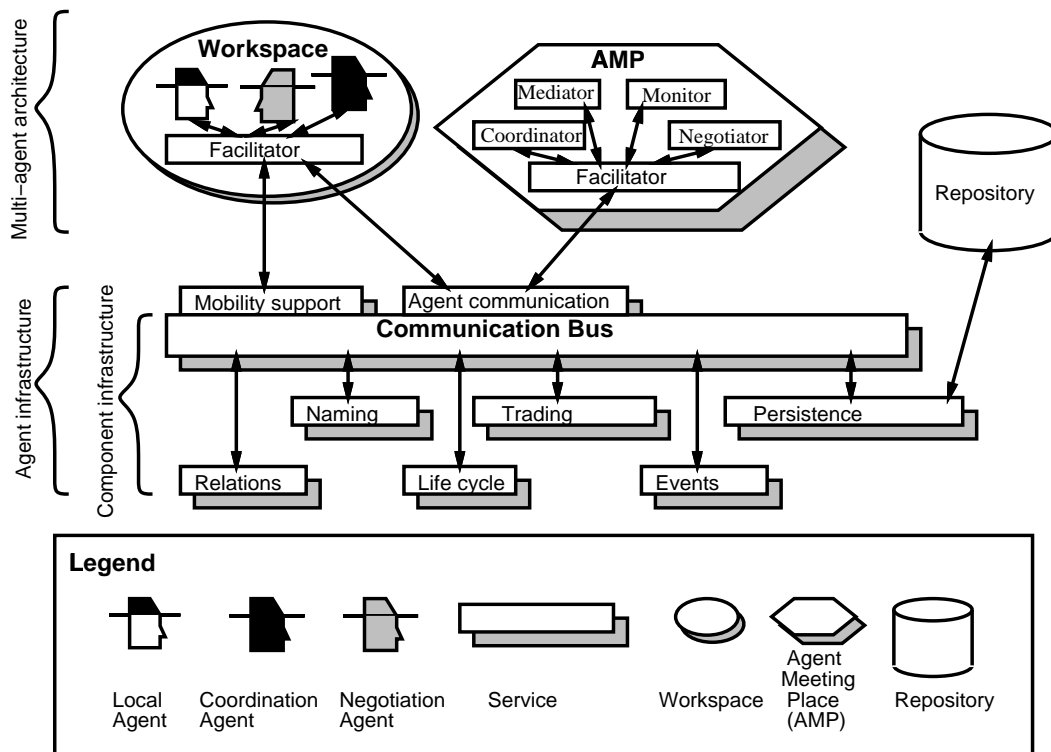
Multi-agent architecture

Workspace

Facilitator

AMP

Mediator

Monitor

Coordinator

Negotiator

Facilitator

Repository

Agent infrastructure

Component infrastructure

Mobility support

Agent communication

Communication Bus

Naming

Trading

Persistence

Relations

Life cycle

Events

Legend

Local Agent

Coordination Agent

Negotiation Agent

Service

Workspace

Agent Meeting Place (AMP)

Repository